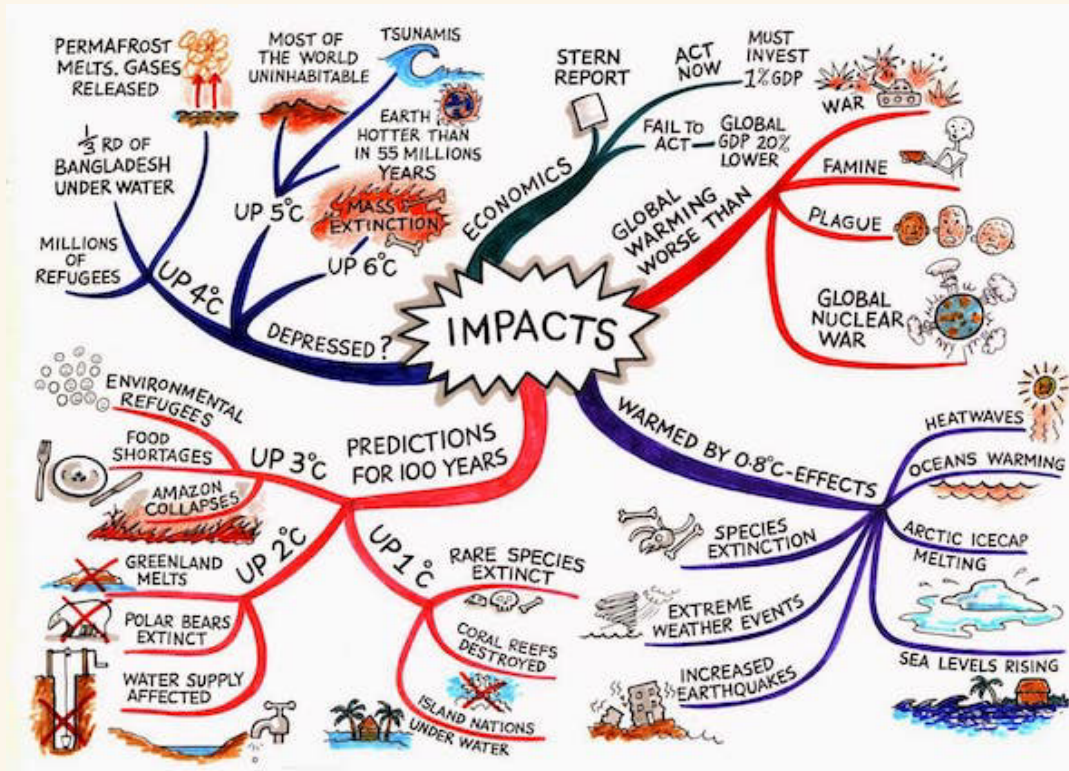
IMPACTS

PERMAFROST MELTS, GASES RELEASED

MOST OF THE WORLD UNINHABITABLE

TSUNAMIS

EARTH HOTTER THAN IN 55 MILLIONS YEARS

$\frac{1}{3}$ RD OF BANGLADESH UNDER WATER

UP 5°C

MASS EXTINCTION

UP 6°C

MILLIONS OF REFUGEES

UP 4°C

DEPRESSED?

ECONOMICS

STERN REPORT

ACT NOW

MUST INVEST 1% GDP

FAIL TO ACT

GLOBAL GDP 20% LOWER

GLOBAL WARMING WORSE THAN

WAR

FAMINE

PLAGUE

GLOBAL NUCLEAR WAR

PREDICTIONS FOR 100 YEARS

ENVIRONMENTAL REFUGEES

FOOD SHORTAGES

UP 3°C

AMAZON COLLAPSES

UP 2°C

GREENLAND MELTS

POLAR BEARS EXTINCT

WATER SUPPLY AFFECTED

UP 1°C

RARE SPECIES EXTINCT

CORAL REEFS DESTROYED

ISLAND NATIONS UNDER WATER

WARMED BY 0.8°C-EFFECTS

HEATWAVES

OCEANS WARMING

SPECIES EXTINCTION

ARCTIC ICECAP MELTING

EXTREME WEATHER EVENTS

INCREASED EARTHQUAKES

SEA LEVELS RISING